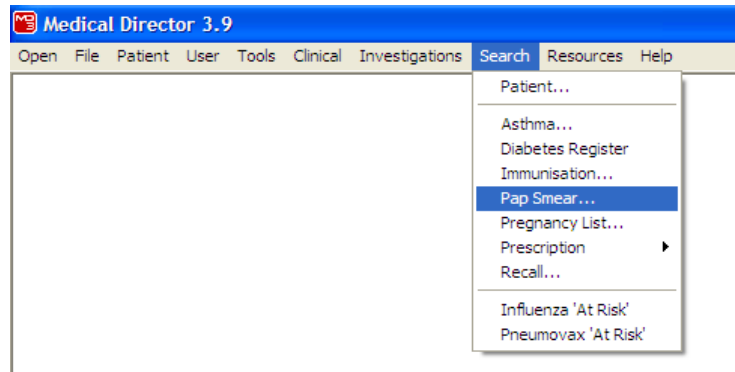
Medical Director 3.9

Open File Patient User Tools Clinical Investigations Search Resources Help

Patient...

Asthma...
Diabetes Register
Immunisation...
Pap Smear...
Pregnancy List...
Prescription
Recall...

Influenza 'At Risk'
Pneumovax 'At Risk'